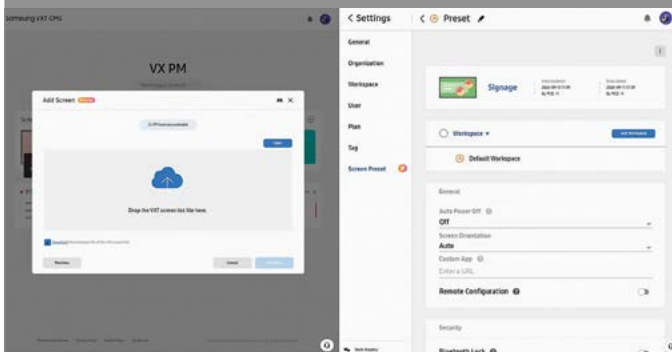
Samsung VXT CMS

VX PM

Add Screen

Drop the VXT screen list file here.

< Settings

General

Organization

Workspace

User

Plan

Tag

Screen Preset

< Preset

Signage

Workspace

Default Workspace

General

Auto Power Off

Off

Screen Orientation

Auto

Custom App

Enter a URL

Remote Configuration

Security

Bluetooth Lock